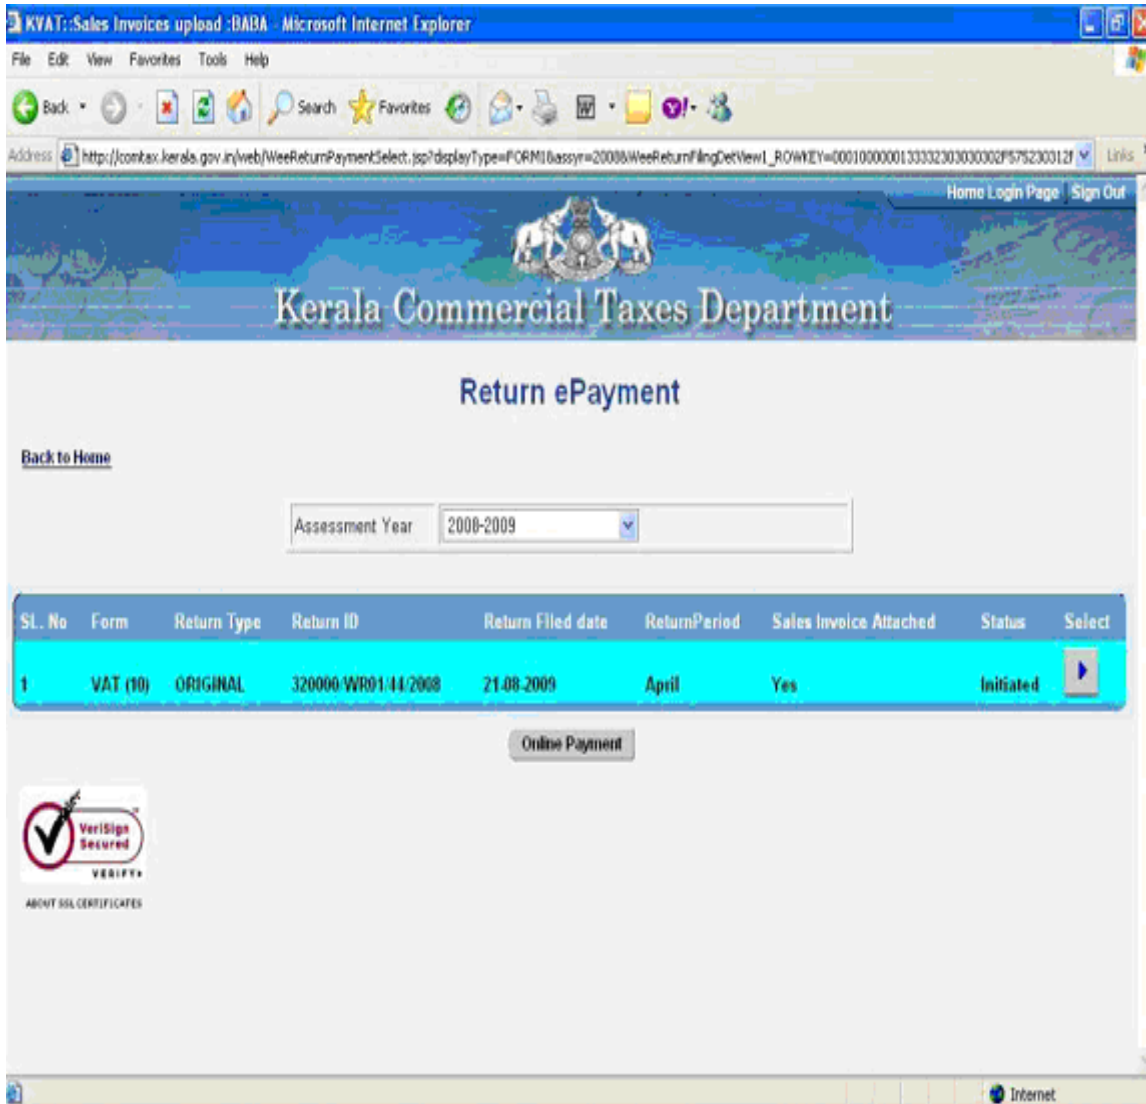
KVAT::Sales Invoices upload :BABA - Microsoft Internet Explorer

File Edit View Favorites Tools Help

Back Search Favorites

Address http://comtax.kerala.gov.in/web/WeeReturnPaymentSelect.jsp?displayType=FORM1&assyr=2008&WeeReturnFilingDetView1_ROWKEY=00010000001333323030300302F5752303125 Links

Home Login Page Sign Out

Kerala Commercial Taxes Department

Return ePayment

Back to Home

Assessment Year 2008-2009

| SL. No | Form | Return Type | Return ID | Return Filed date | ReturnPeriod | Sales Invoice Attached | Status | Select |
|---|---|---|---|---|---|---|---|---|
| 1 | VAT (10) | ORIGINAL | 320000/WR01/44/2008 | 21-08-2009 | April | Yes | Initiated | |

Online Payment

VeriSign Secured VERIFY

ABOUT SSL CERTIFICATES

Internet